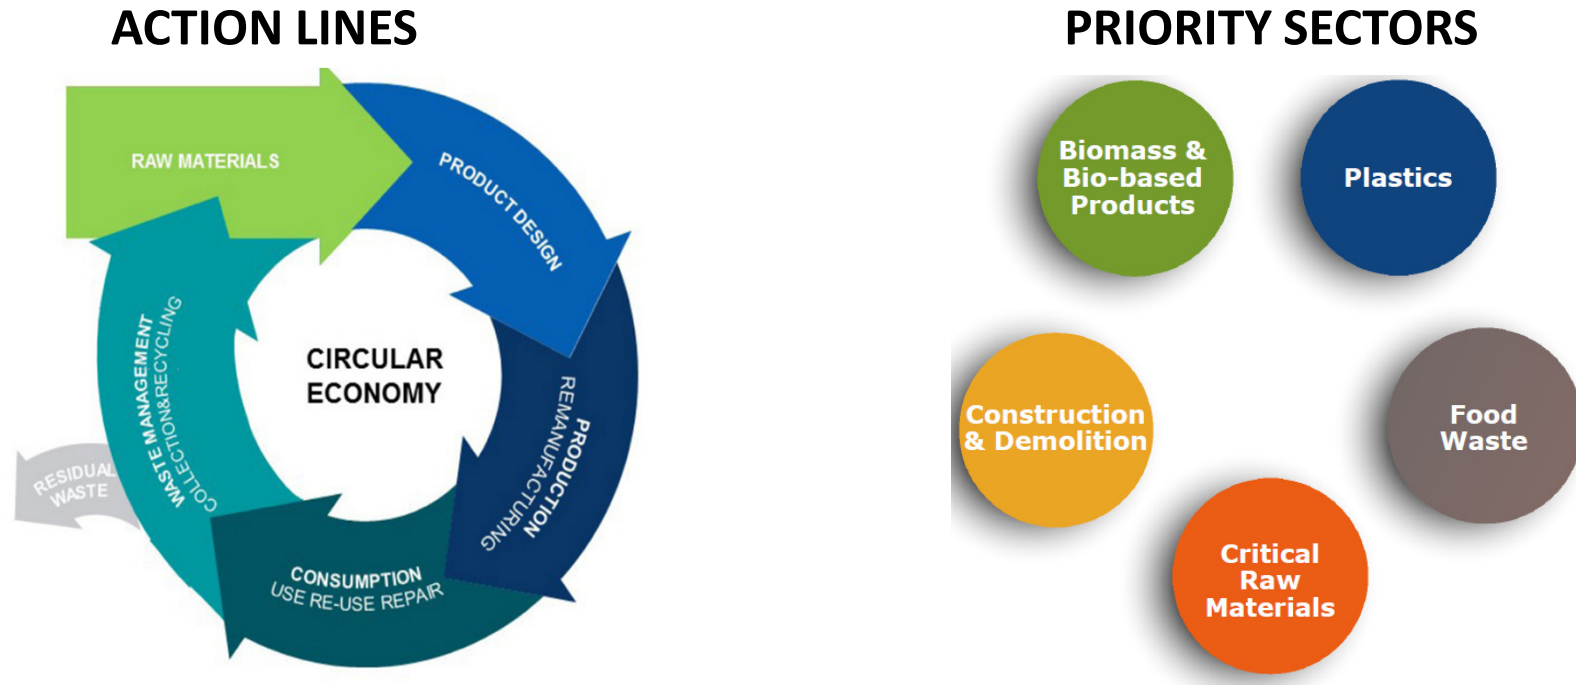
ACTION LINES

RAW MATERIALS

PRODUCT DESIGN

PRODUCTION
REMANUFACTURING

CONSUMPTION
USE RE-USE REPAIR

WASTE MANAGEMENT
COLLECTION&RECYCLING

RESIDUAL WASTE

CIRCULAR ECONOMY

PRIORITY SECTORS

Biomass & Bio-based Products

Plastics

Construction & Demolition

Food Waste

Critical Raw Materials